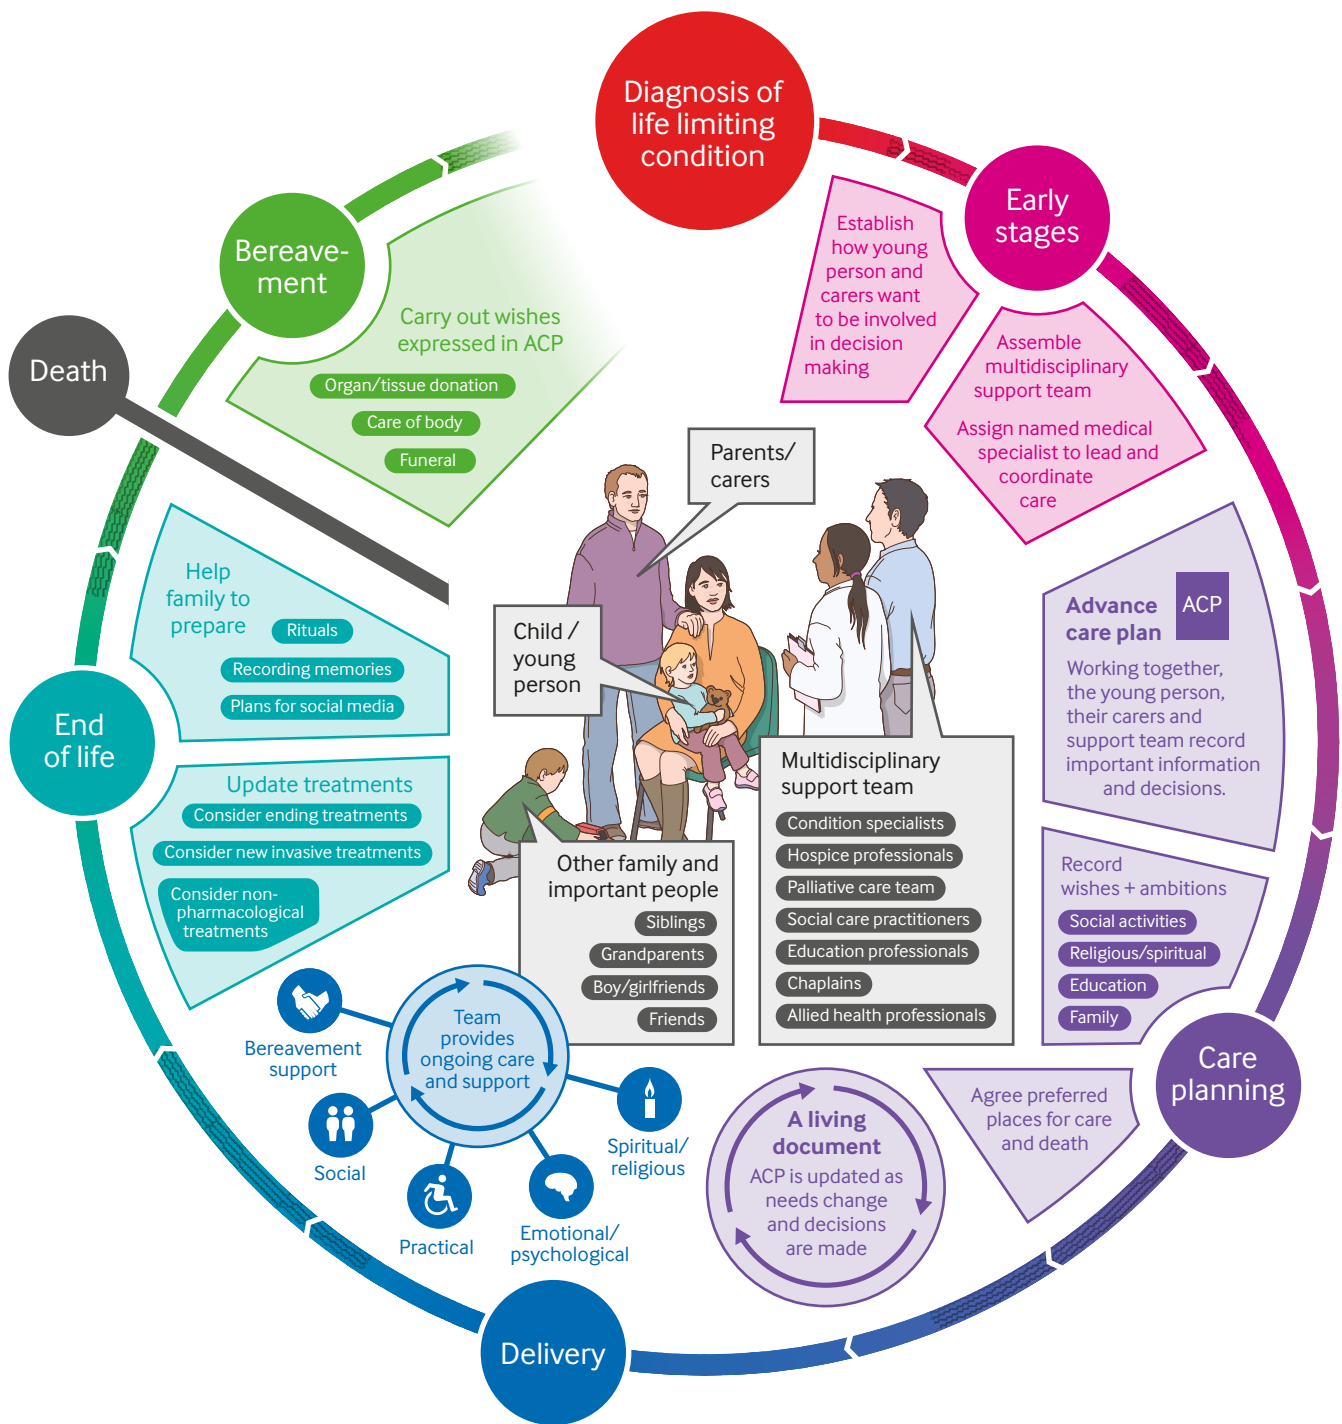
Diagnosis of life limiting condition

Early stages

Establish how young person and carers want to be involved in decision making

Assemble multidisciplinary support team

Assign named medical specialist to lead and coordinate care

Advance care plan

ACP

Working together, the young person, their carers and support team record important information and decisions.

Record wishes + ambitions

Social activities

Religious/spiritual

Education

Family

Care planning

Agree preferred places for care and death

A living document

ACP is updated as needs change and decisions are made

Delivery

Team provides ongoing care and support

Bereavement support

Social

Practical

Emotional/ psychological

Spiritual/ religious

End of life

Update treatments

Consider ending treatments

Consider new invasive treatments

Consider non-pharmacological treatments

Help family to prepare

Rituals

Recording memories

Plans for social media

Death

Bereavement

Carry out wishes expressed in ACP

Organ/tissue donation

Care of body

Funeral

Parents/ carers

Child / young person

Multidisciplinary support team

Condition specialists

Hospice professionals

Palliative care team

Social care practitioners

Education professionals

Chaplains

Allied health professionals

Other family and important people

Siblings

Grandparents

Boy/girlfriends

Friends